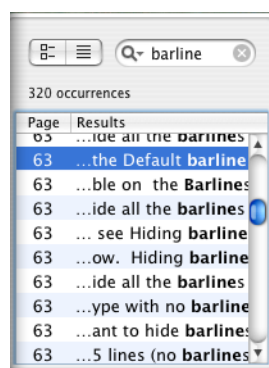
barline

320 occurrences

| Page | Results |
|---|---|
| 63 | ...ide all the barlines |
| 63 | ...the Default barline |
| 63 | ...ble on the Barlines |
| 63 | ...ide all the barlines |
| 63 | ... see Hiding barline |
| 63 | ...ow. Hiding barline |
| 63 | ...ide all the barlines |
| 63 | ...ype with no barline |
| 63 | ...ant to hide barlines |
| 63 | ...5 lines (no barlines |